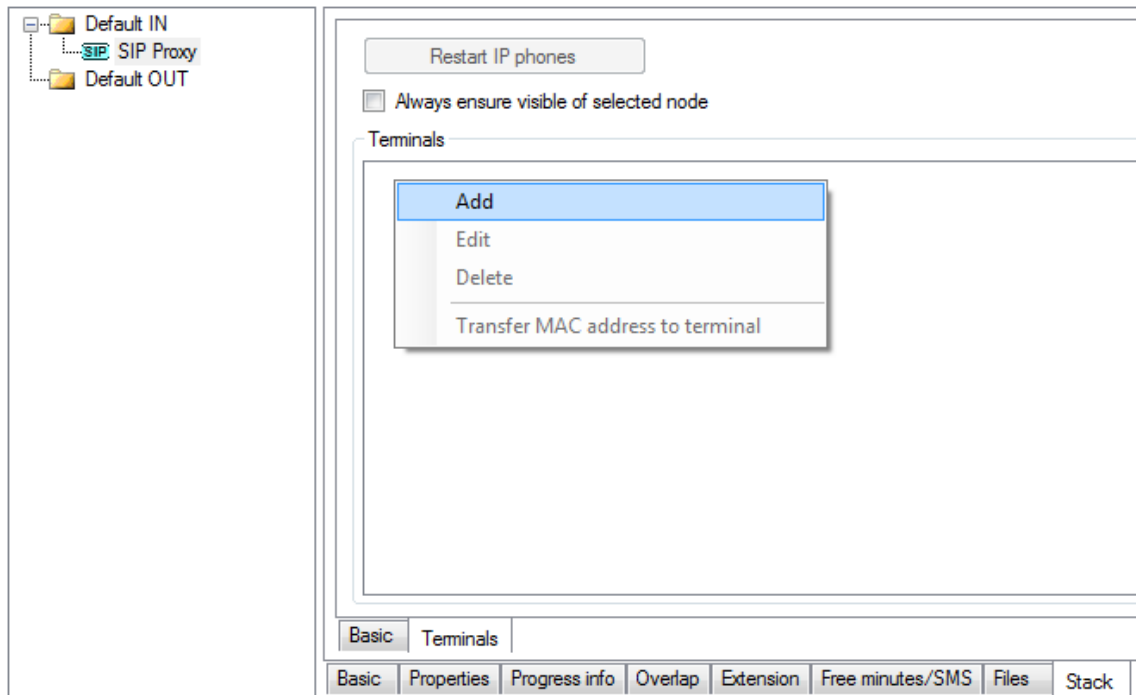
Default IN
SIP SIP Proxy
Default OUT

Restart IP phones

Always ensure visible of selected node

Terminals

Add
Edit
Delete
Transfer MAC address to terminal

Basic
Terminals

Basic
Properties
Progress info
Overlap
Extension
Free minutes/SMS
Files
Stack